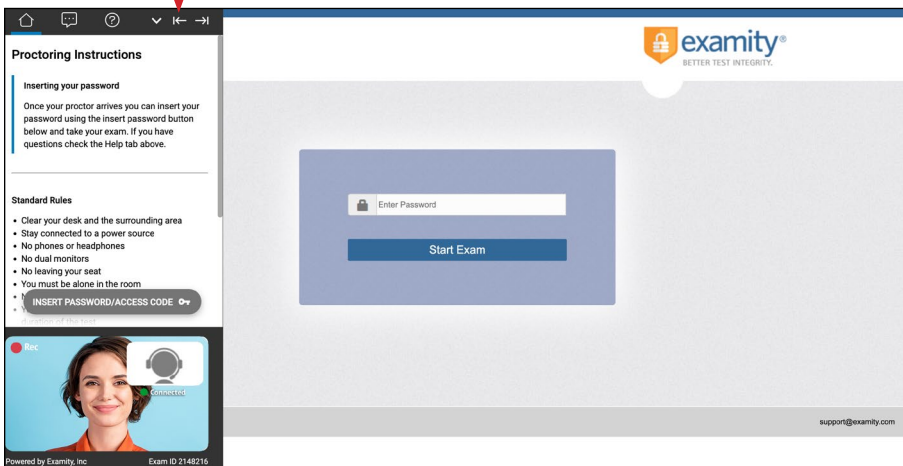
Proctoring Instructions

Inserting your password

Once your proctor arrives you can insert your password using the insert password button below and take your exam. If you have questions check the Help tab above.

Standard Rules

- Clear your desk and the surrounding area
- Stay connected to a power source
- No phones or headphones
- No dual monitors
- No leaving your seat
- You must be alone in the room
- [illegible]
- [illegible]

duration of the test

INSERT PASSWORD/ACCESS CODE

Rec

Connected

Powered by Examity, Inc

Exam ID 2148216

examity®
BETTER TEST INTEGRITY.

Enter Password

Start Exam

support@examity.com